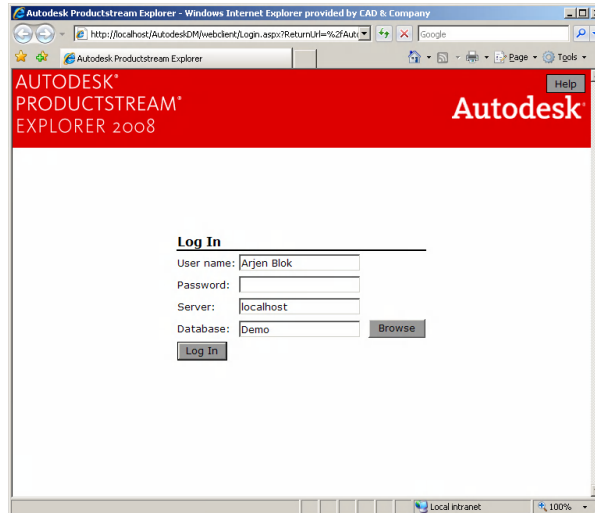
Autodesk Productstream Explorer - Windows Internet Explorer provided by CAD & Company

http://localhost/AutodeskDM/webclient/Login.aspx?ReturnUrl=%2fAuto

Google

Autodesk Productstream Explorer

Page Tools

AUTODESK®
PRODUCTSTREAM®
EXPLORER 2008

Help

Autodesk®

Log In

User name: Arjen Blok

Password:

Server: localhost

Database: Demo Browse

Log In

Local intranet

100%